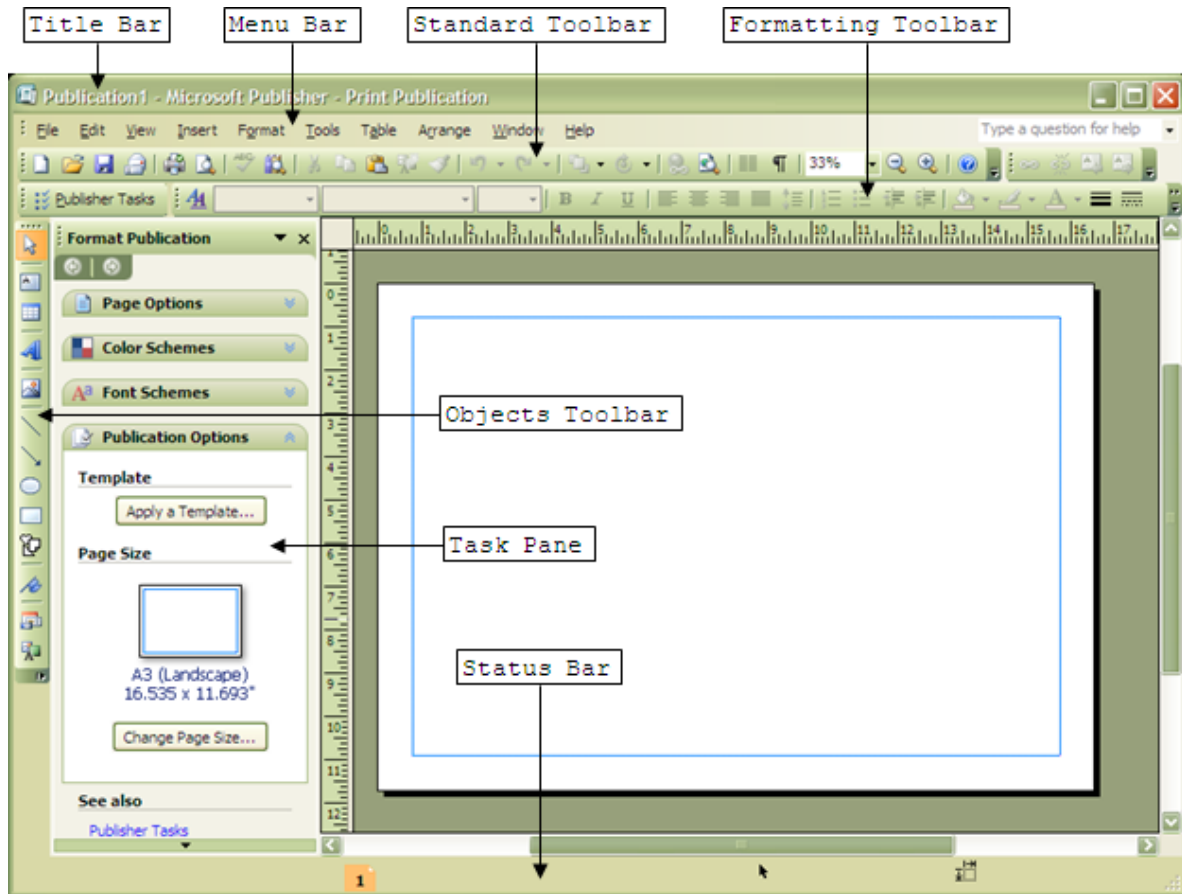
Title Bar
Menu Bar
Standard Toolbar
Formatting Toolbar

Publication1 - Microsoft Publisher - Print Publication

File Edit View Insert Format Tools Table Arrange Window Help
Type a question for help

33%

Publisher Tasks

Format Publication

Page Options
Color Schemes
Font Schemes
Publication Options

Template
Apply a Template...

Page Size

A3 (Landscape)
16.535 x 11.693"

Change Page Size...

See also
Publisher Tasks

Objects Toolbar
Task Pane
Status Bar

1